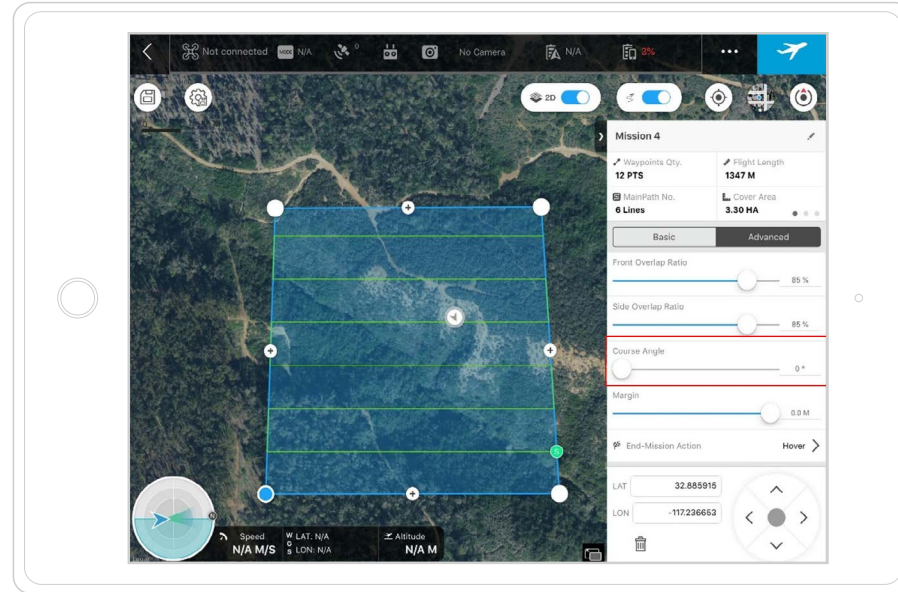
Not connected N/A 0 No Camera N/A 3%

2D

Mission 4

Waypoints Qty. 12 PTS

Flight Length 1347 M

MainPath No. 6 Lines

Cover Area 3.30 HA

Basic Advanced

Front Overlap Ratio 85 %

Side Overlap Ratio 85 %

Course Angle 0 °

Margin 0.0 M

End-Mission Action Hover

LAT 32.885915

LON -117.236663

Speed N/A M/S

LAT: N/A LON: N/A

Altitude N/A M